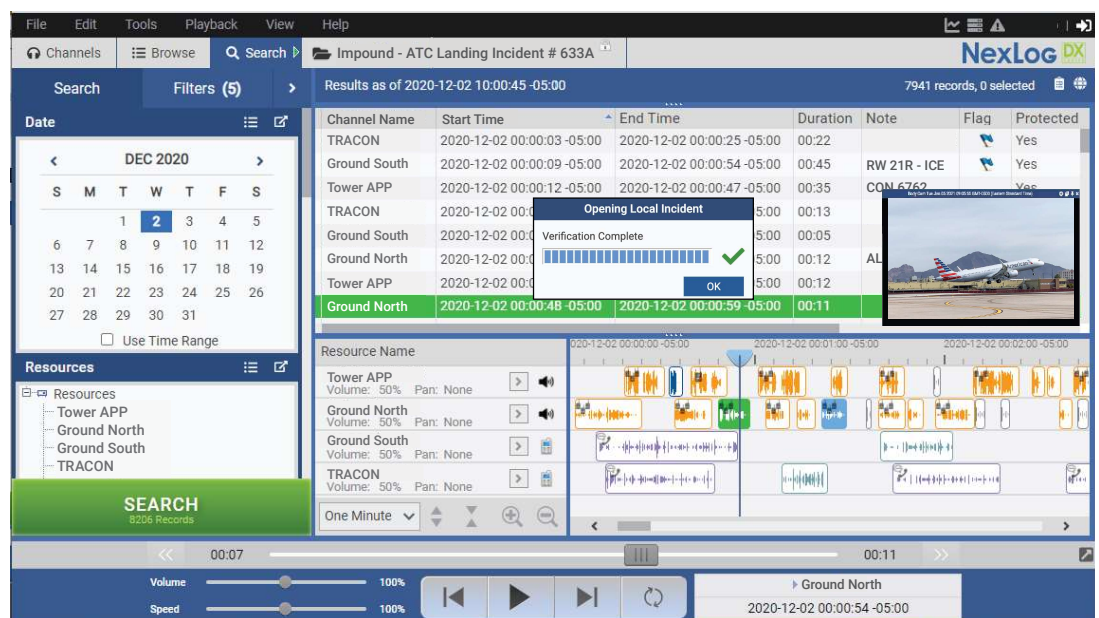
File Edit Tools Playback View Help

Channels Browse Search Impound - ATC Landing Incident # 633A

NexLog DX

Search Filters (5) >

Results as of 2020-12-02 10:00:45 -05:00

7941 records, 0 selected

Date

< DEC 2020 >

| S | M | T | W | T | F | S |
|---|---|---|---|---|---|---|
| | | 1 | 2 | 3 | 4 | 5 |
| 6 | 7 | 8 | 9 | 10 | 11 | 12 |
| 13 | 14 | 15 | 16 | 17 | 18 | 19 |
| 20 | 21 | 22 | 23 | 24 | 25 | 26 |
| 27 | 28 | 29 | 30 | 31 | | |

Use Time Range

| Channel Name | Start Time | End Time | Duration | Note | Flag | Protected |
|---|---|---|---|---|---|---|
| TRACON | 2020-12-02 00:00:03 -05:00 | 2020-12-02 00:00:25 -05:00 | 00:22 | | | Yes |
| Ground South | 2020-12-02 00:00:09 -05:00 | 2020-12-02 00:00:54 -05:00 | 00:45 | RW 21R - ICE | | Yes |
| Tower APP | 2020-12-02 00:00:12 -05:00 | 2020-12-02 00:00:47 -05:00 | 00:35 | CON 6762 | | Yes |
| TRACON | 2020-12-02 00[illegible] | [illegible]5:00 | 00:13 | | | |
| Ground South | 2020-12-02 00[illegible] | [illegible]5:00 | 00:05 | | | |
| Ground North | 2020-12-02 00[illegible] | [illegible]5:00 | 00:12 | AL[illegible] | | |
| Tower APP | 2020-12-02 00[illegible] | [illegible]5:00 | 00:12 | | | |
| Ground North | 2020-12-02 00:00:48 -05:00 | 2020-12-02 00:00:59 -05:00 | 00:11 | | | |

Opening Local Incident
Verification Complete
OK

Resources

Resources
Tower APP
Ground North
Ground South
TRACON

SEARCH
8206 Records

Resource Name
Tower APP Volume: 50% Pan: None
Ground North Volume: 50% Pan: None
Ground South Volume: 50% Pan: None
TRACON Volume: 50% Pan: None

2020-12-02 00:00:00 -05:00
2020-12-02 00:01:00 -05:00
2020-12-02 00:02:00 -05:00

One Minute

00:07
00:11

Volume 100%
Speed 100%

Ground North
2020-12-02 00:00:54 -05:00